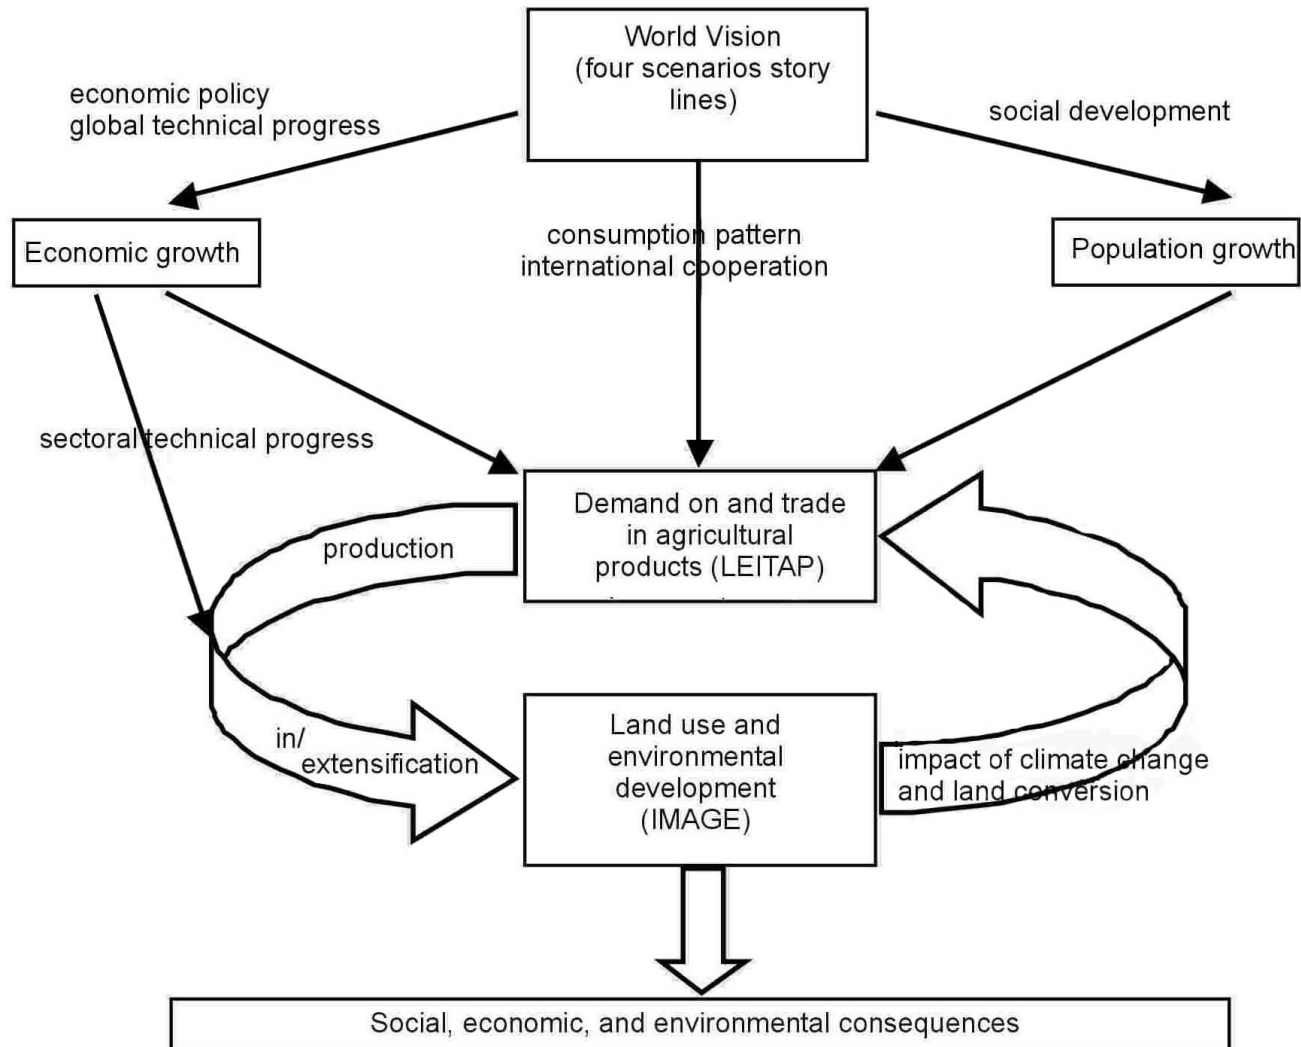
World Vision (four scenarios story lines)

economic policy
global technical progress

social development

Economic growth

consumption pattern
international cooperation

Population growth

sectoral technical progress

Demand on and trade in agricultural products (LEITAP)

production

in/ extensification

Land use and environmental development (IMAGE)

impact of climate change and land conversion

Social, economic, and environmental consequences